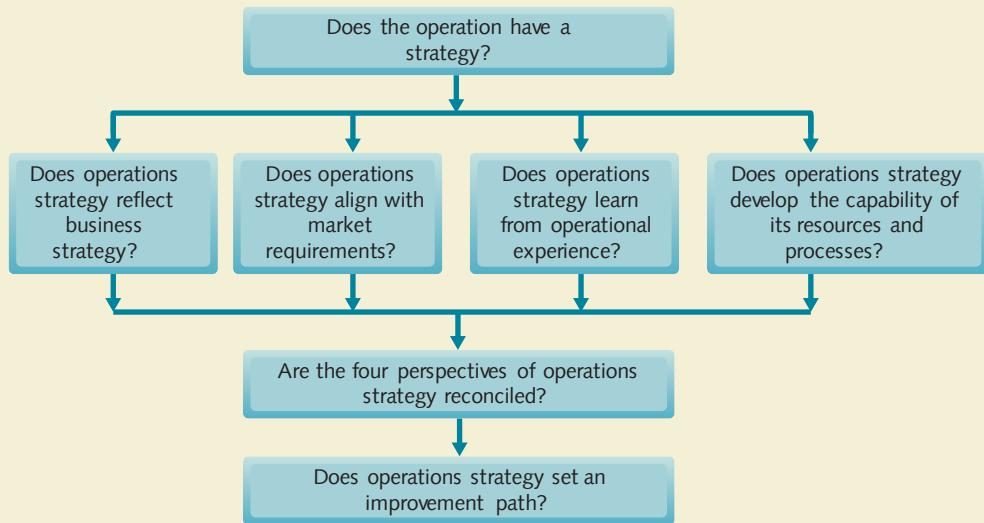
Does the operation have a strategy?

Does operations strategy reflect business strategy?

Does operations strategy align with market requirements?

Does operations strategy learn from operational experience?

Does operations strategy develop the capability of its resources and processes?

Are the four perspectives of operations strategy reconciled?

Does operations strategy set an improvement path?